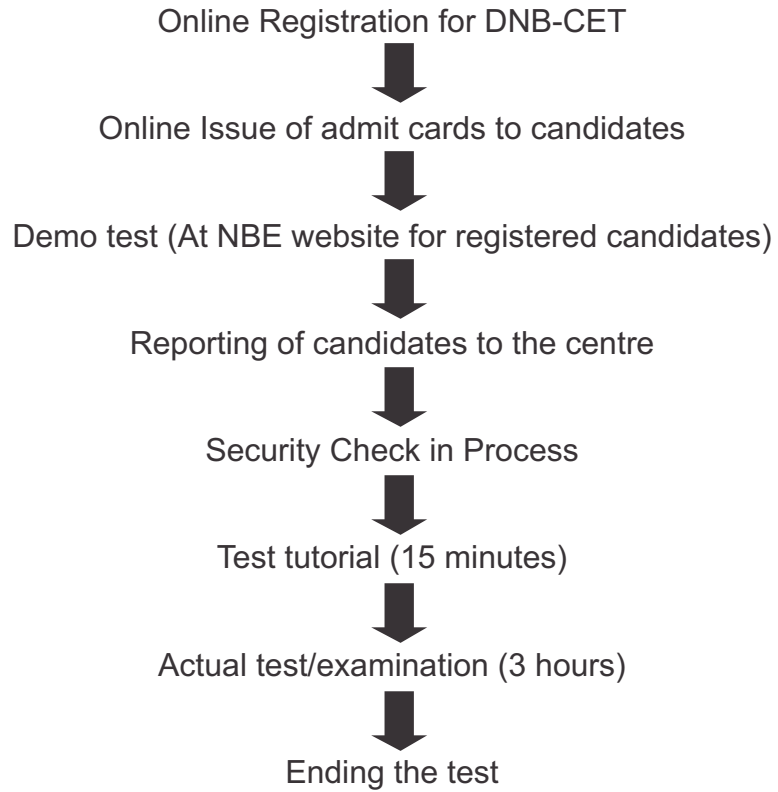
Online Registration for DNB-CET

Online Issue of admit cards to candidates

Demo test (At NBE website for registered candidates)

Reporting of candidates to the centre

Security Check in Process

Test tutorial (15 minutes)

Actual test/examination (3 hours)

Ending the test